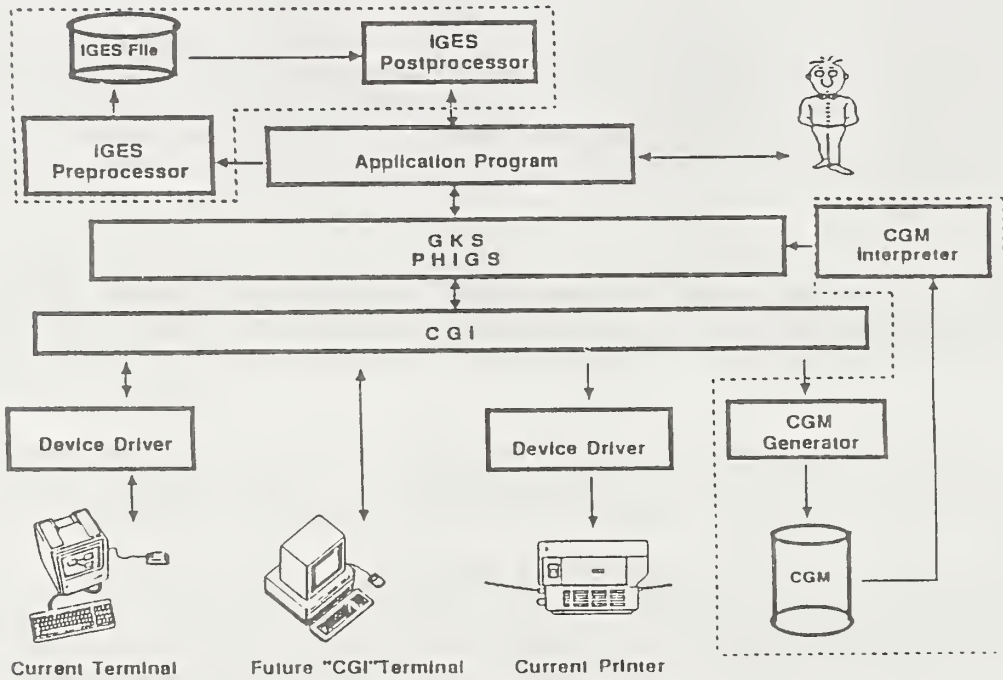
IGES File

IGES Postprocessor

IGES Preprocessor

Application Program

GKS
PHIGS

CGM Interpreter

CGI

Device Driver

Device Driver

CGM Generator

CGM

Current Terminal

Future "CGI"Terminal

Current Printer